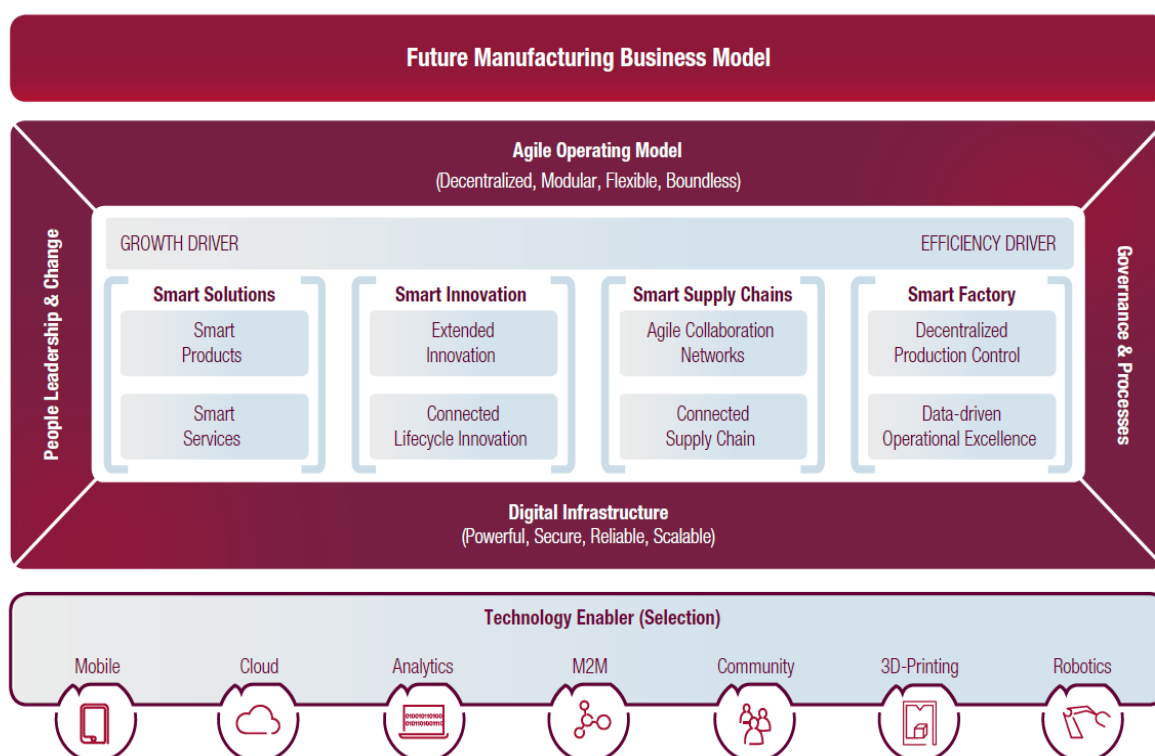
Future Manufacturing Business Model

Agile Operating Model
(Decentralized, Modular, Flexible, Boundless)

People Leadership & Change

Governance & Processes

GROWTH DRIVER

EFFICIENCY DRIVER

Smart Solutions
Smart Products
Smart Services

Smart Innovation
Extended Innovation
Connected Lifecycle Innovation

Smart Supply Chains
Agile Collaboration Networks
Connected Supply Chain

Smart Factory
Decentralized Production Control
Data-driven Operational Excellence

Digital Infrastructure
(Powerful, Secure, Reliable, Scalable)

Technology Enabler (Selection)

Mobile

Cloud

Analytics

M2M

Community

3D-Printing

Robotics